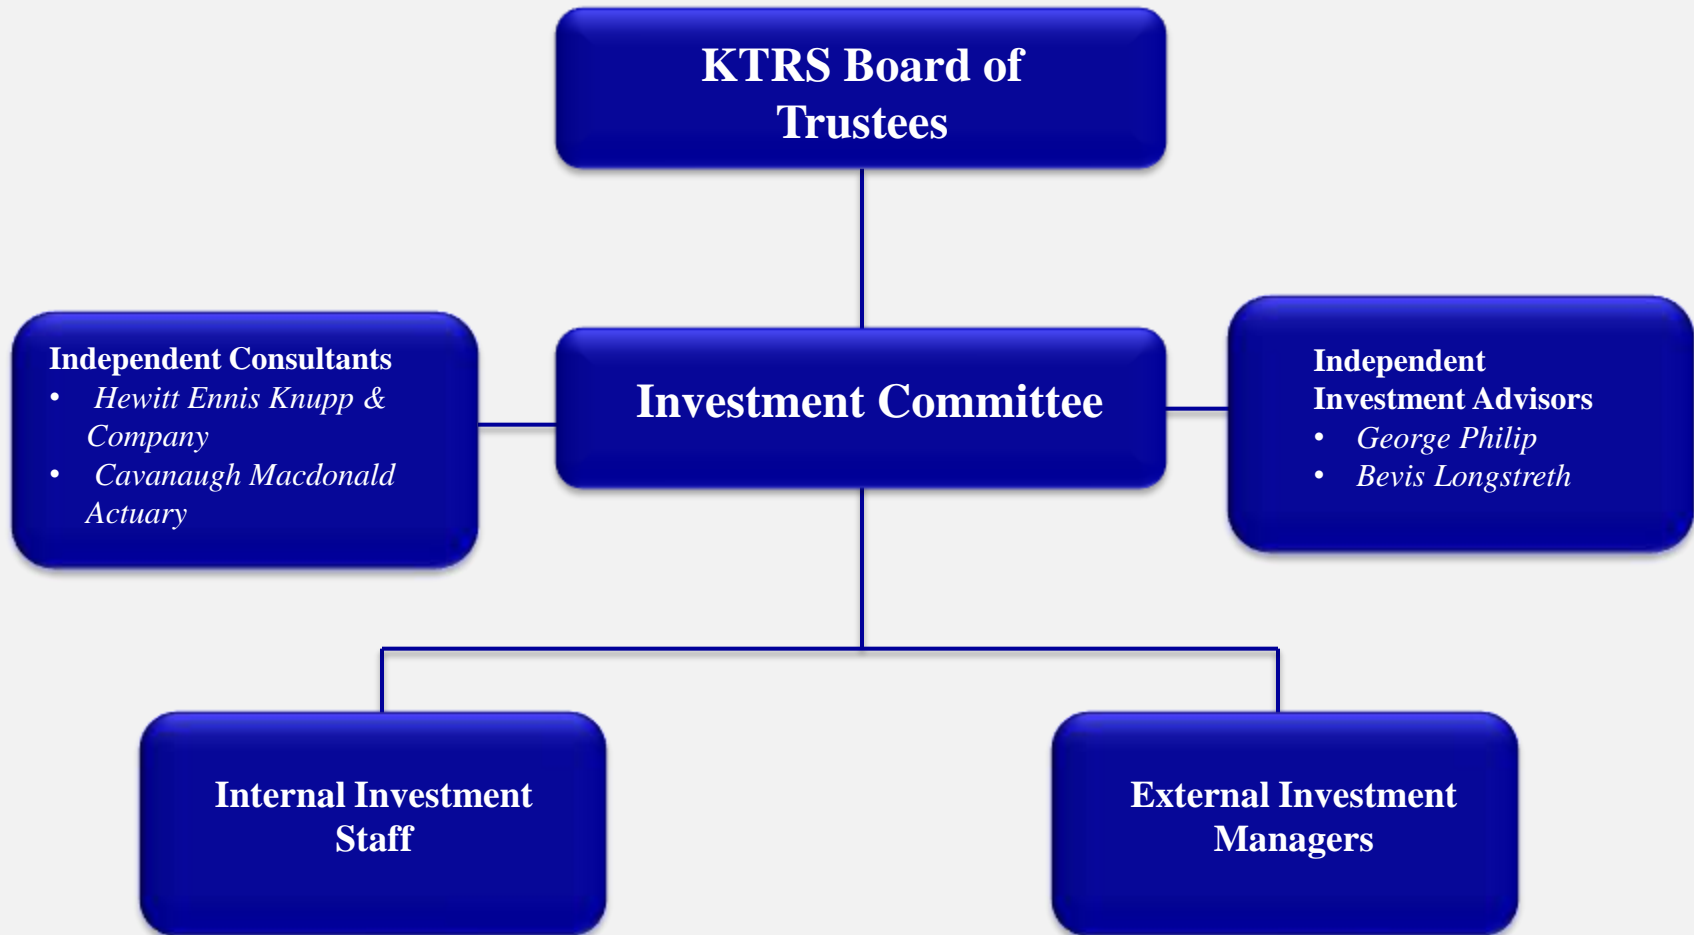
KTRS Board of Trustees

Independent Consultants
- Hewitt Ennis Knupp & Company
- Cavanaugh Macdonald Actuary

Investment Committee

Independent Investment Advisors
- George Philip
- Bevis Longstreth

Internal Investment Staff

External Investment Managers